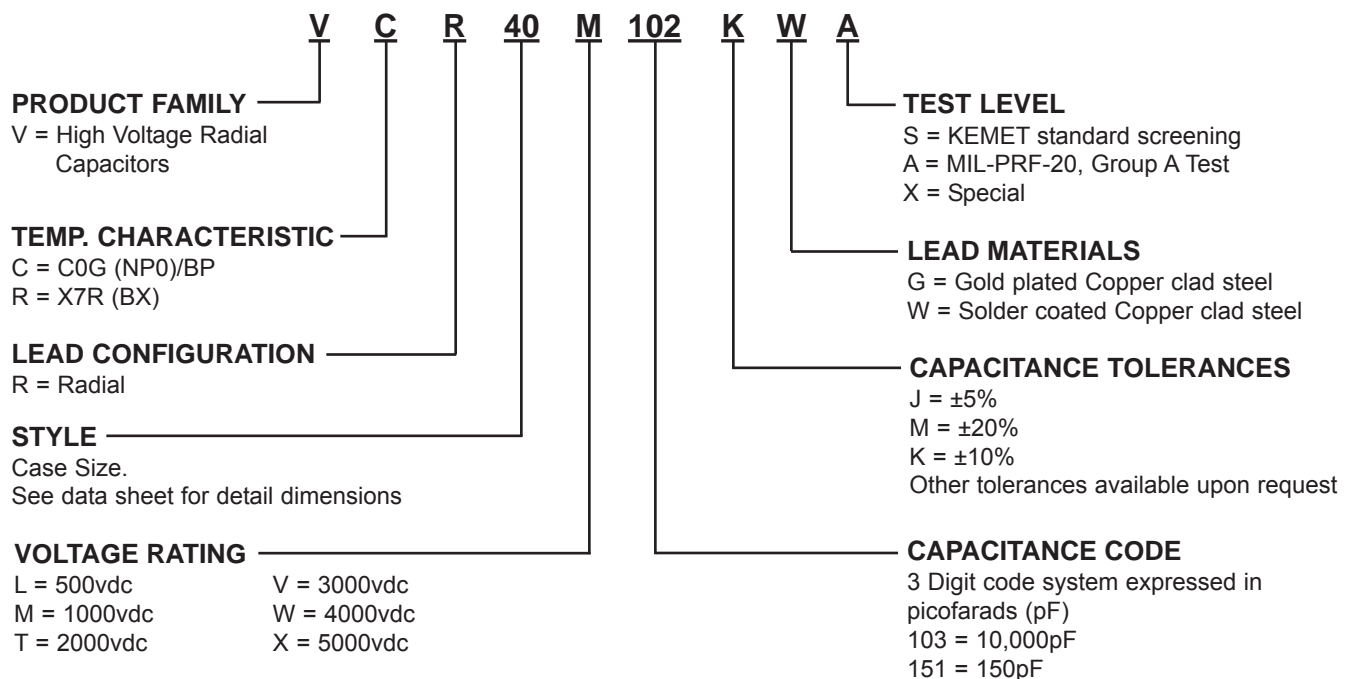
V C R 40 M 102 K W A

PRODUCT FAMILY
V = High Voltage Radial Capacitors

TEMP. CHARACTERISTIC
C = C0G (NP0)/BP
R = X7R (BX)

LEAD CONFIGURATION
R = Radial

STYLE
Case Size.
See data sheet for detail dimensions

VOLTAGE RATING
L = 500vdc
M = 1000vdc
T = 2000vdc
V = 3000vdc
W = 4000vdc
X = 5000vdc

TEST LEVEL
S = KEMET standard screening
A = MIL-PRF-20, Group A Test
X = Special

LEAD MATERIALS
G = Gold plated Copper clad steel
W = Solder coated Copper clad steel

CAPACITANCE TOLERANCES
J = ±5%
M = ±20%
K = ±10%
Other tolerances available upon request

CAPACITANCE CODE
3 Digit code system expressed in picofarads (pF)
103 = 10,000pF
151 = 150pF